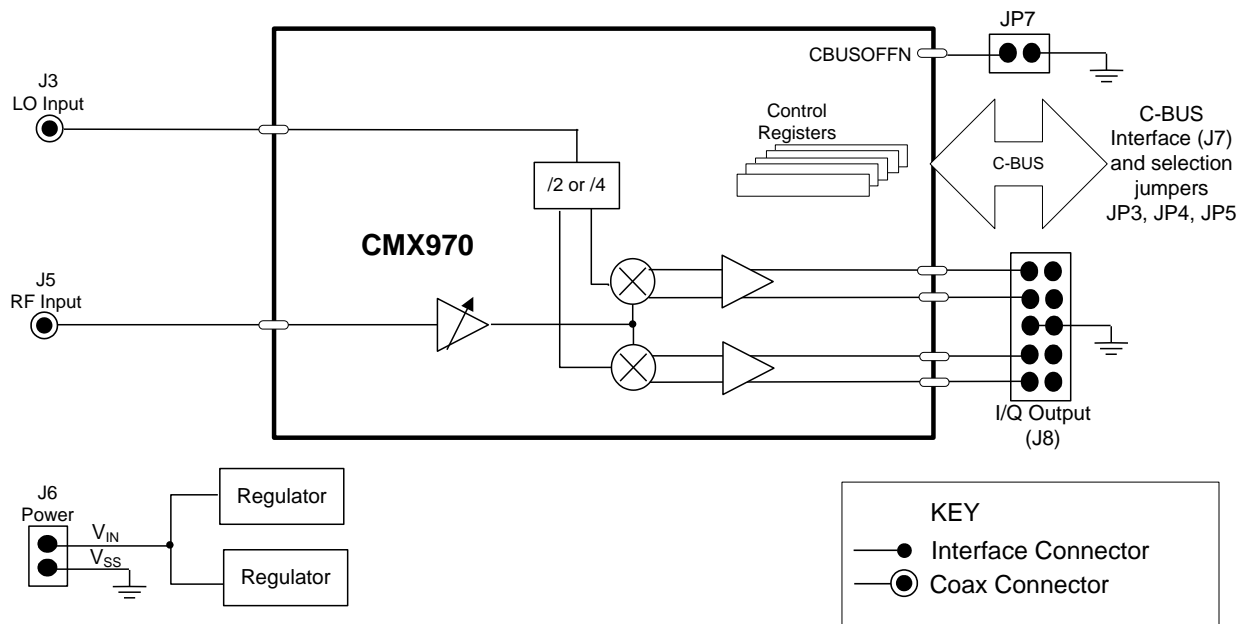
JP7

CBUSOFFN

J3
LO Input

Control Registers

C-BUS

C-BUS Interface (J7) and selection jumpers JP3, JP4, JP5

/2 or /4

CMX970

J5
RF Input

I/Q Output (J8)

J6
Power

$V_{IN}$

$V_{SS}$

Regulator

Regulator

KEY

Interface Connector

Coax Connector